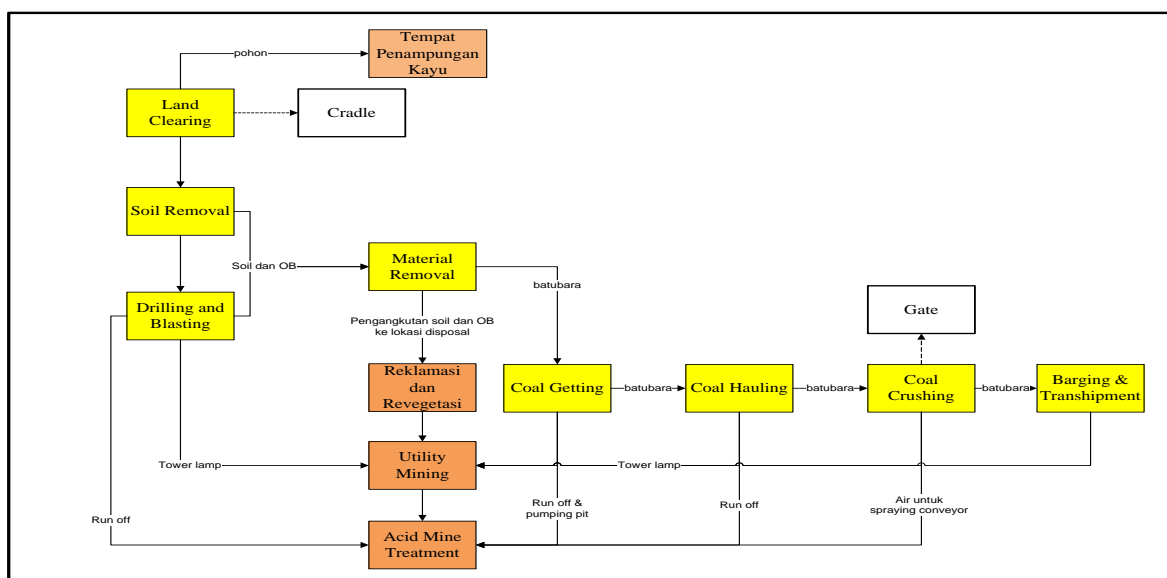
Tempat Penampungan Kayu

pohon

Land Clearing

Cradle

Soil Removal

Soil dan OB

Material Removal

batubara

Drilling and Blasting

Pengangkutan soil dan OB ke lokasi disposal

Gate

Reklamasi dan Revegetasi

Coal Getting

batubara

Coal Hauling

batubara

Coal Crushing

batubara

Barging & Transhipment

Tower lamp

Utility Mining

Tower lamp

Run off

Run off & pumping pit

Run off

Air untuk spraying conveyor

Acid Mine Treatment